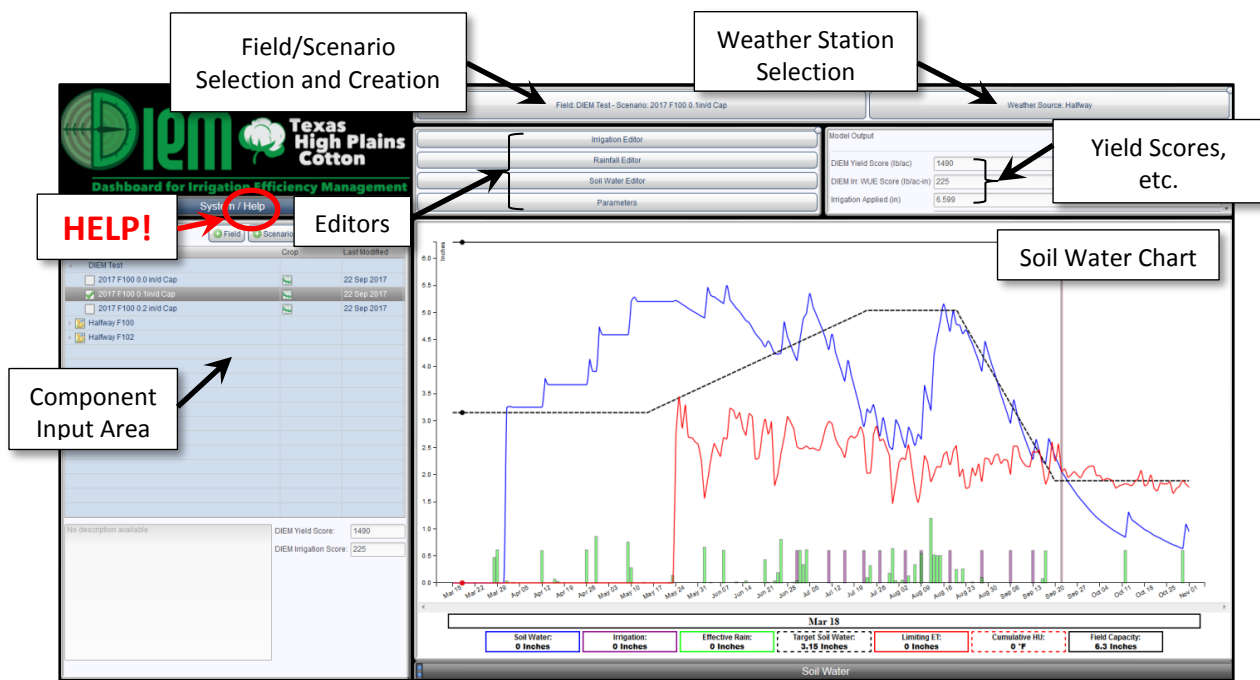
Field/Scenario Selection and Creation

Weather Station Selection

Field: DIEM Test - Scenario: 2017 F100 0.1in/d Cap

Weather Source: Halfway

DIEM Texas High Plains Cotton

Dashboard for Irrigation Efficiency Management

System / Help

HELP!

Editors

Irrigation Editor

Rainfall Editor

Soil Water Editor

Parameters

Model Output

DIEM Yield Score (lb/ac) 1490

DIEM Irr. WUE Score (lb/ac-in) 225

Irrigation Applied (in) 6.599

Yield Scores, etc.

Field Scenario

| | Crop | Last Modified |
|---|---|---|
| DIEM Test | | |
| 2017 F100 0.0 in/d Cap | | 22 Sep 2017 |
| 2017 F100 0.1in/d Cap | | 22 Sep 2017 |
| 2017 F100 0.2 in/d Cap | | 22 Sep 2017 |
| Halfway F100 | | |
| Halfway F102 | | |

Component Input Area

No description available

DIEM Yield Score: 1490

DIEM Irrigation Score: 225

Soil Water Chart

Inches

6.0 5.5 5.0 4.5 4.0 3.5 3.0 2.5 2.0 1.5 1.0 0.5 0.0

Mar 15 Mar 22 Mar 29 Apr 05 Apr 12 Apr 19 Apr 26 May 03 May 10 May 17 May 24 May 31 Jun 07 Jun 14 Jun 21 Jun 28 Jul 05 Jul 12 Jul 19 Jul 26 Aug 02 Aug 09 Aug 16 Aug 23 Aug 30 Sep 06 Sep 13 Sep 20 Sep 27 Oct 04 Oct 11 Oct 18 Oct 25 Nov 01

Mar 18

Soil Water: 0 Inches

Irrigation: 0 Inches

Effective Rain: 0 Inches

Target Soil Water: 3.15 Inches

Limiting ET: 0 Inches

Cumulative HU: 0 °F

Field Capacity: 6.3 Inches

Soil Water